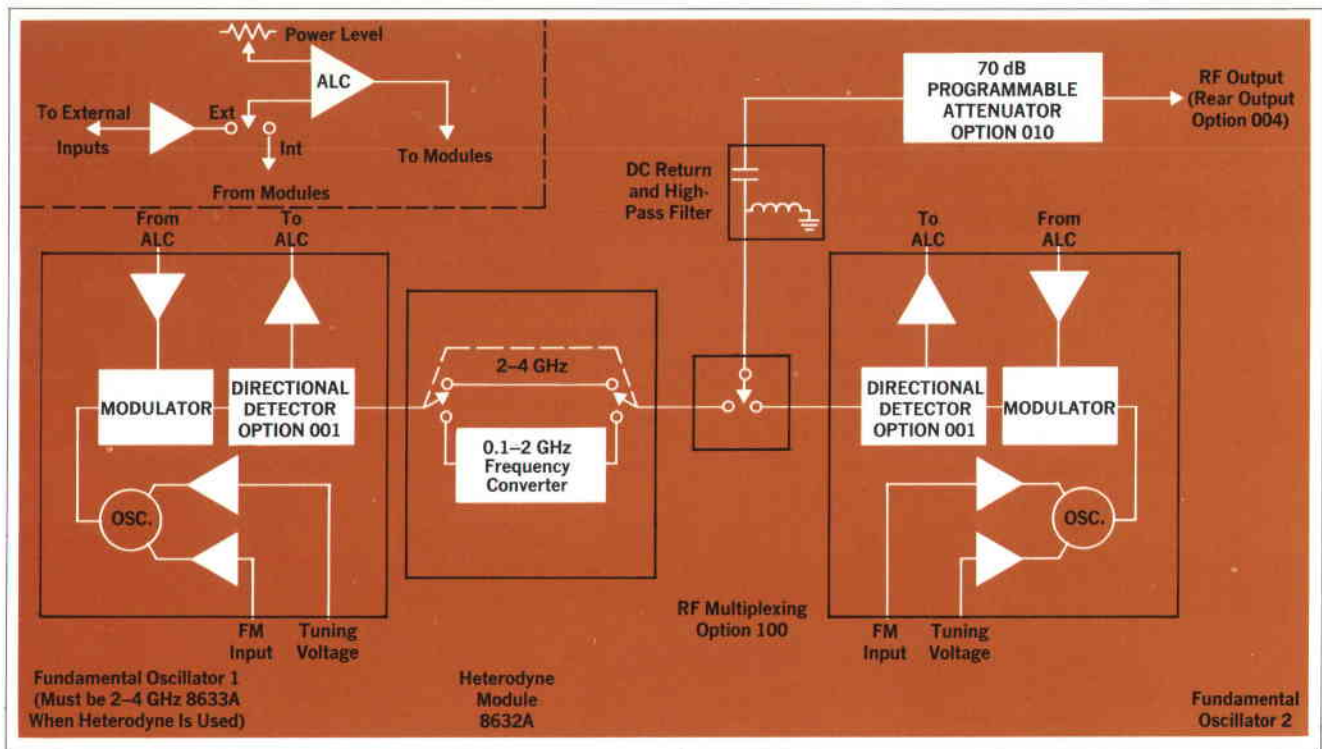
Power Level

ALC

To External Inputs

Ext

Int

To Modules

From Modules

70 dB PROGRAMMABLE ATTENUATOR OPTION 010

RF Output (Rear Output Option 004)

DC Return and High-Pass Filter

From ALC

To ALC

To ALC

From ALC

MODULATOR

DIRECTIONAL DETECTOR OPTION 001

2–4 GHz

0.1–2 GHz Frequency Converter

DIRECTIONAL DETECTOR OPTION 001

MODULATOR

OSC.

OSC.

FM Input

Tuning Voltage

RF Multiplexing Option 100

FM Input

Tuning Voltage

Fundamental Oscillator 1 (Must be 2–4 GHz 8633A When Heterodyne Is Used)

Heterodyne Module 8632A

Fundamental Oscillator 2